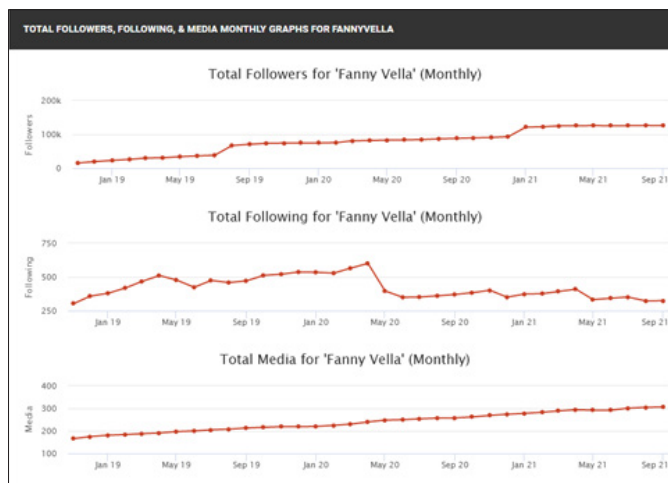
TOTAL FOLLOWERS, FOLLOWING, & MEDIA MONTHLY GRAPHS FOR FANNYVELLA

Total Followers for 'Fanny Vella' (Monthly)

Followers

200k
100k
0

Jan 19 May 19 Sep 19 Jan 20 May 20 Sep 20 Jan 21 May 21 Sep 21

Total Following for 'Fanny Vella' (Monthly)

Following

750
500
250

Jan 19 May 19 Sep 19 Jan 20 May 20 Sep 20 Jan 21 May 21 Sep 21

Total Media for 'Fanny Vella' (Monthly)

Media

400
300
200
100

Jan 19 May 19 Sep 19 Jan 20 May 20 Sep 20 Jan 21 May 21 Sep 21